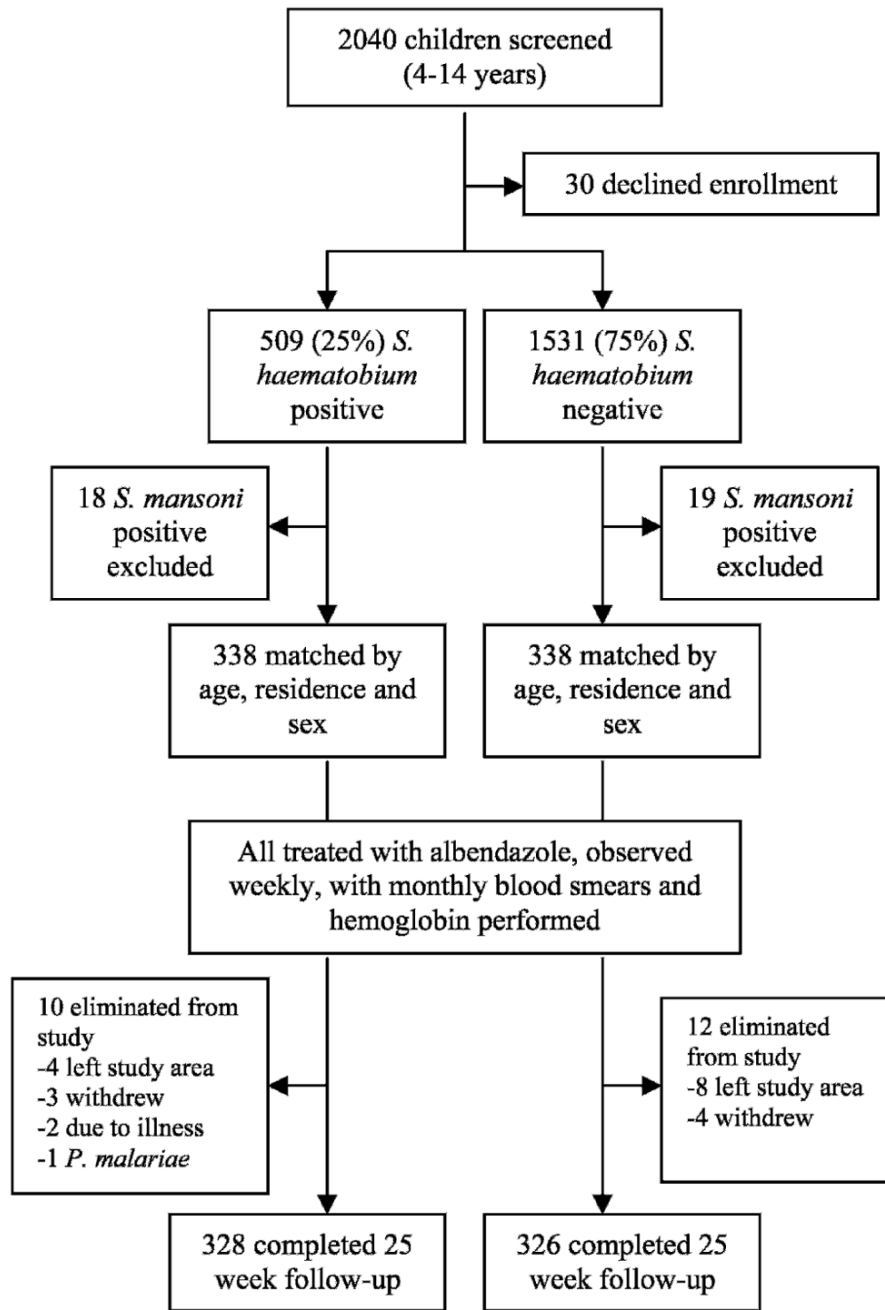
2040 children screened (4-14 years)

30 declined enrollment

509 (25%) S. haematobium positive

1531 (75%) S. haematobium negative

18 S. mansoni positive excluded

19 S. mansoni positive excluded

338 matched by age, residence and sex

338 matched by age, residence and sex

All treated with albendazole, observed weekly, with monthly blood smears and hemoglobin performed

10 eliminated from study
-4 left study area
-3 withdrew
-2 due to illness
-1 P. malariae

12 eliminated from study
-8 left study area
-4 withdrew

328 completed 25 week follow-up

326 completed 25 week follow-up